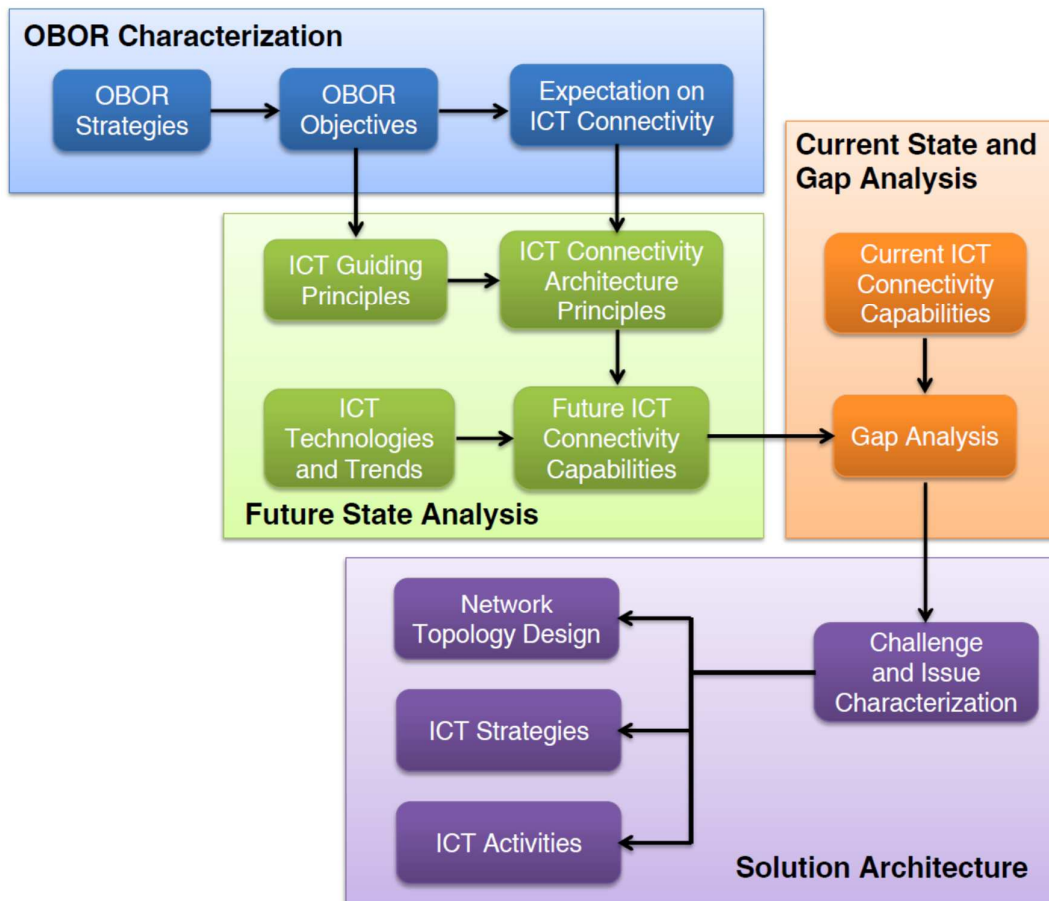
OBOR Characterization

OBOR Strategies

OBOR Objectives

Expectation on ICT Connectivity

Current State and Gap Analysis

ICT Guiding Principles

ICT Connectivity Architecture Principles

Current ICT Connectivity Capabilities

ICT Technologies and Trends

Future ICT Connectivity Capabilities

Gap Analysis

Future State Analysis

Network Topology Design

Challenge and Issue Characterization

ICT Strategies

ICT Activities

Solution Architecture